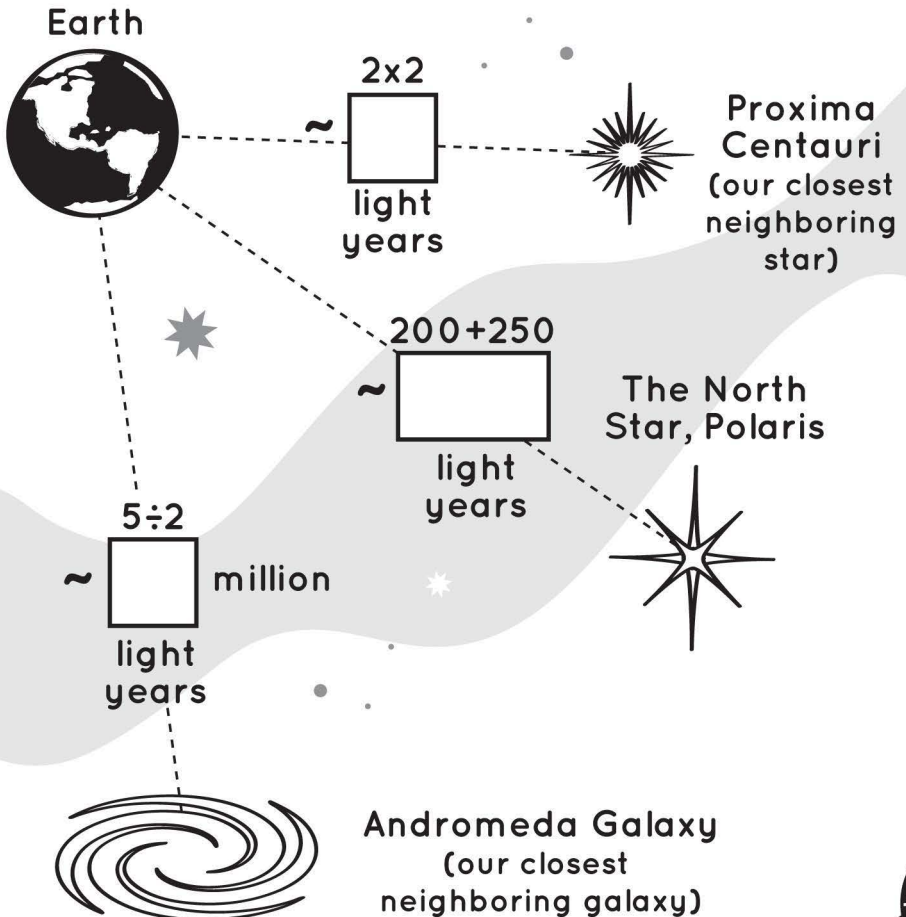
Earth

2x2
~ [ ] light years

Proxima Centauri (our closest neighboring star)

200+250
~ [ ] light years

The North Star, Polaris

5÷2
~ [ ] million light years

Andromeda Galaxy (our closest neighboring galaxy)